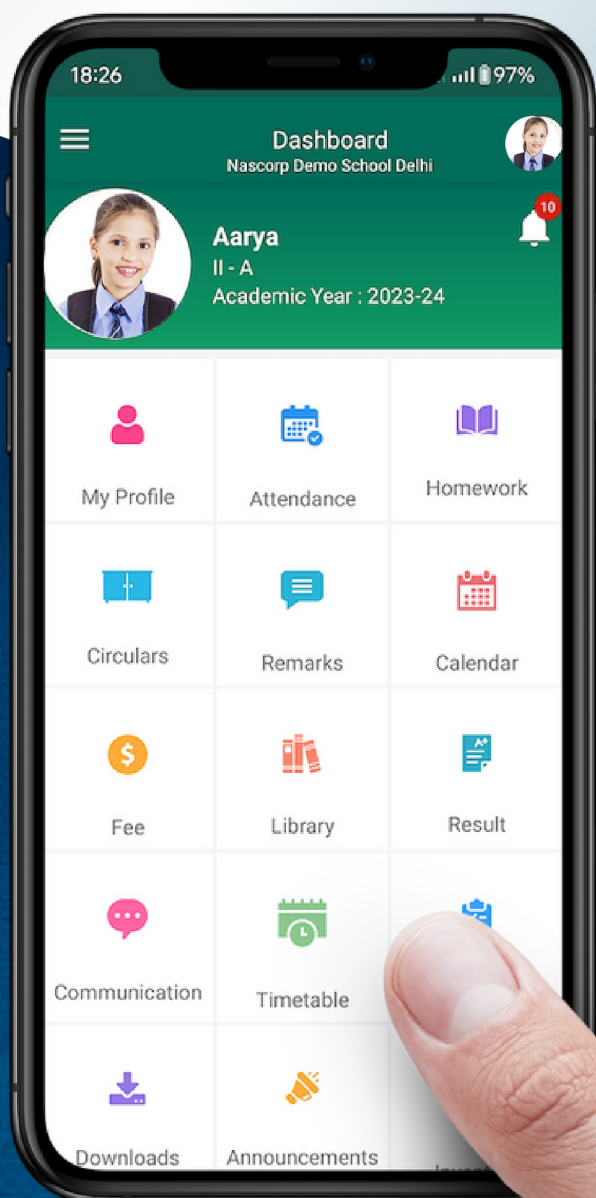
18:26
97%

Dashboard
Nascorp Demo School Delhi

Aarya
II - A
Academic Year : 2023-24

10

My Profile
Attendance
Homework
Circulars
Remarks
Calendar
Fee
Library
Result
Communication
Timetable
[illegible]
Downloads
Announcements
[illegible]